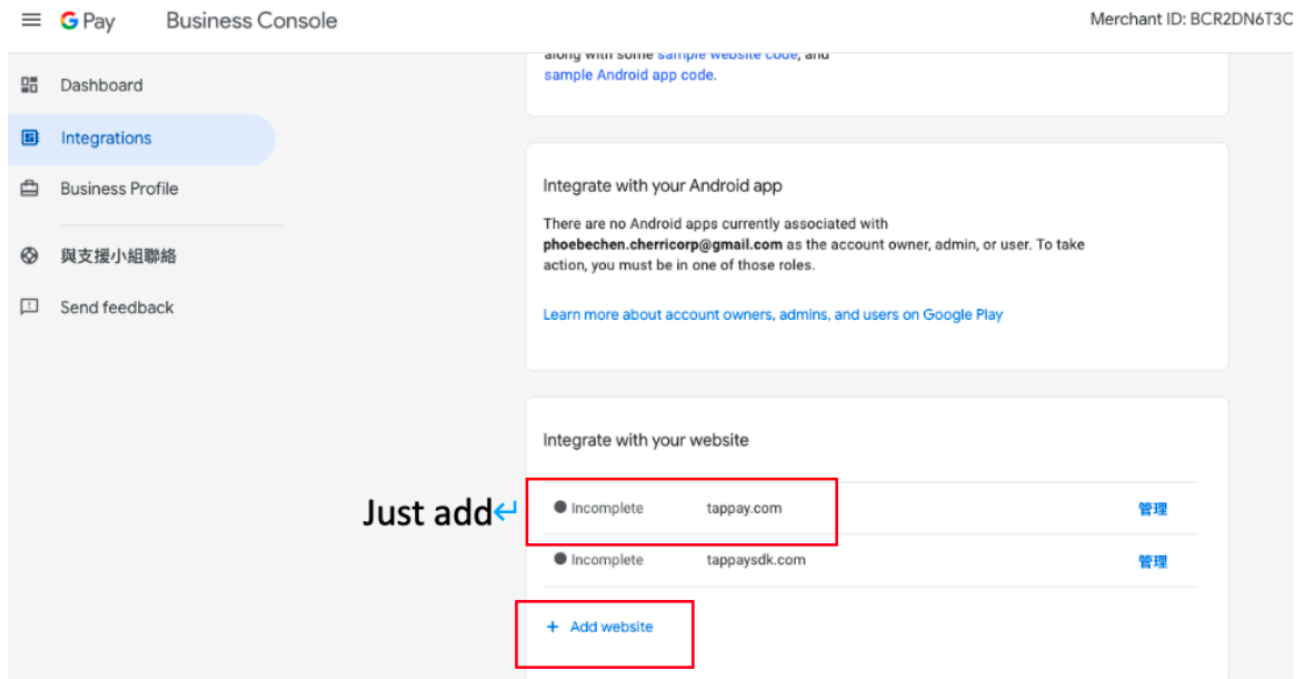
G Pay Business Console

Merchant ID: BCR2DN6T3C

Dashboard

Integrations

Business Profile

與支援小組聯絡

Send feedback

along with some sample website code, and sample Android app code.

Integrate with your Android app

There are no Android apps currently associated with **phoebechen.cherricorp@gmail.com** as the account owner, admin, or user. To take action, you must be in one of those roles.

Learn more about account owners, admins, and users on Google Play

Integrate with your website

Just add

| | | |
|---|---|---|
| Incomplete | tappay.com | 管理 |
| Incomplete | tappaysdk.com | 管理 |

+ Add website